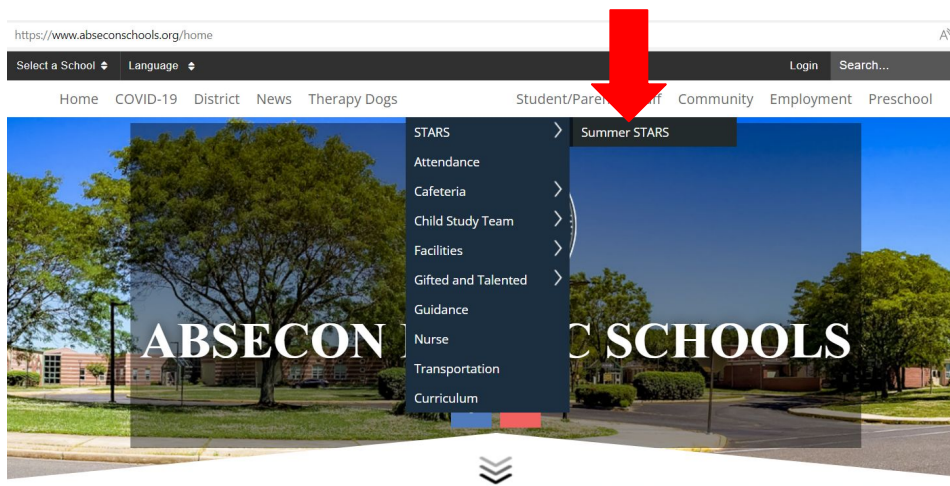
https://www.abseconschools.org/home

Select a School Language Login Search...

Home COVID-19 District News Therapy Dogs Student/Parent/Staff Community Employment Preschool

STARS
Attendance
Cafeteria
Child Study Team
Facilities
Gifted and Talented
Guidance
Nurse
Transportation
Curriculum

Summer STARS

ABSECON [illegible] SCHOOLS